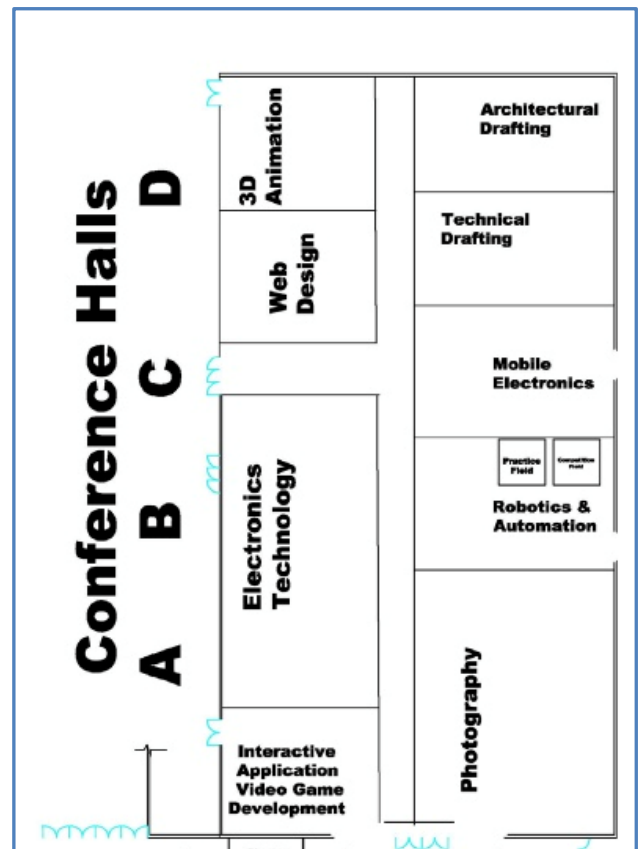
Conference Halls
A B C D

3D Animation

Web Design

Electronics Technology

Interactive Application Video Game Development

Architectural Drafting

Technical Drafting

Mobile Electronics

Practice Field

Competition Field

Robotics & Automation

Photography